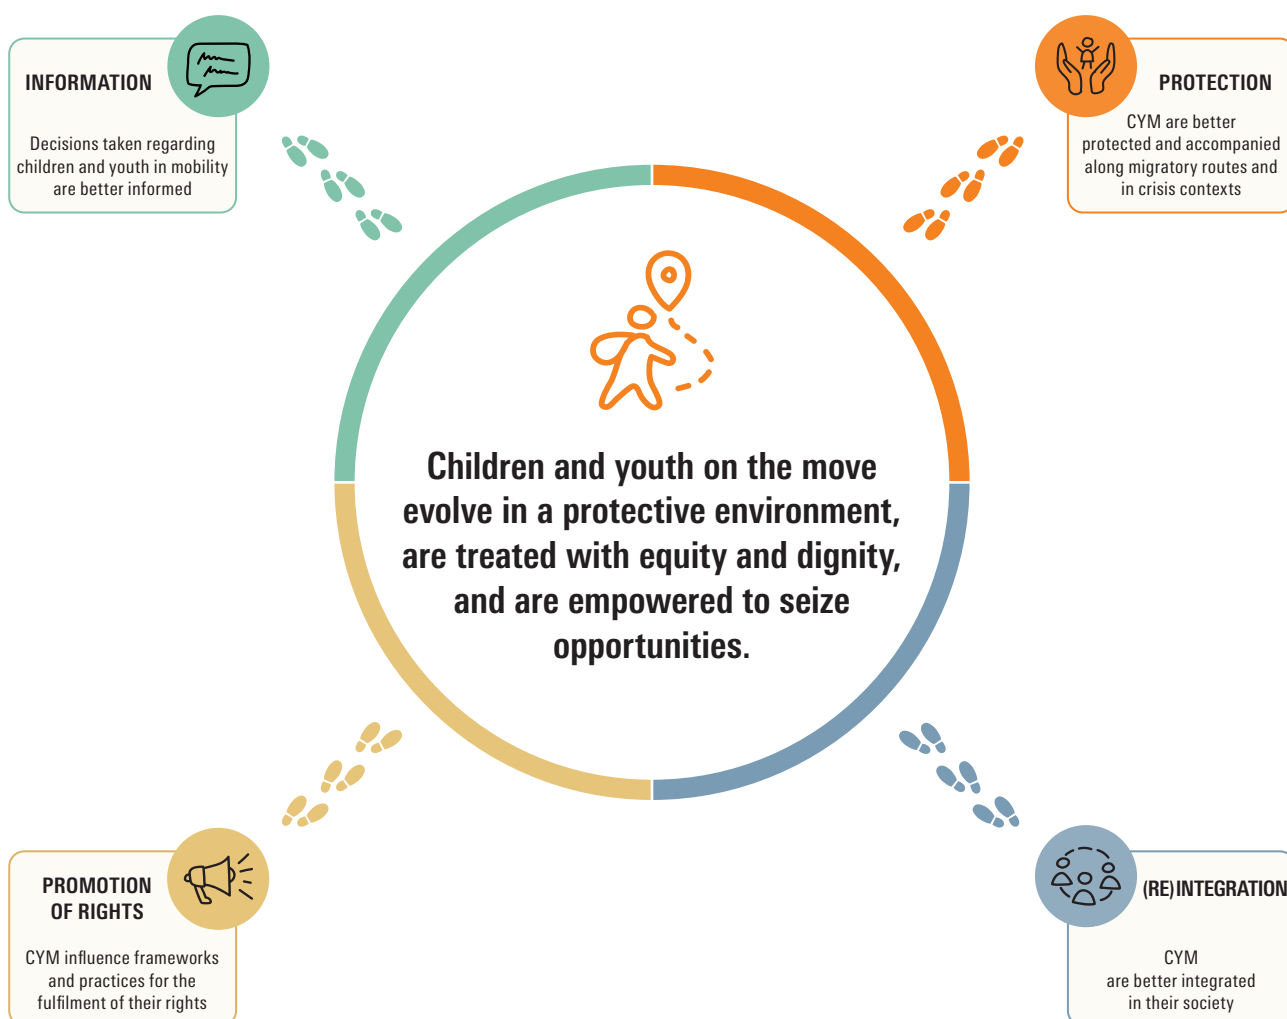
INFORMATION

Decisions taken regarding children and youth in mobility are better informed

PROTECTION

CYM are better protected and accompanied along migratory routes and in crisis contexts

Children and youth on the move evolve in a protective environment, are treated with equity and dignity, and are empowered to seize opportunities.

PROMOTION OF RIGHTS

CYM influence frameworks and practices for the fulfilment of their rights

(RE)INTEGRATION

CYM are better integrated in their society